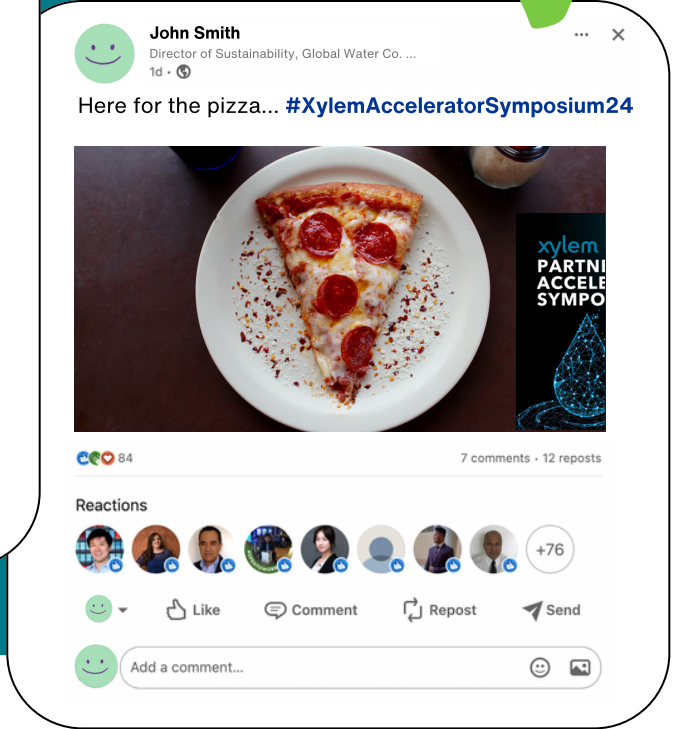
John Smith
Director of Sustainability, Global Water Co. ...
1d •

Here for the pizza... #XylemAcceleratorSymposium24

xylem
PARTN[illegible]
ACCELE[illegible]
SYMPO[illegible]

84
7 comments • 12 reposts

Reactions

+76

Like Comment Repost Send

Add a comment...